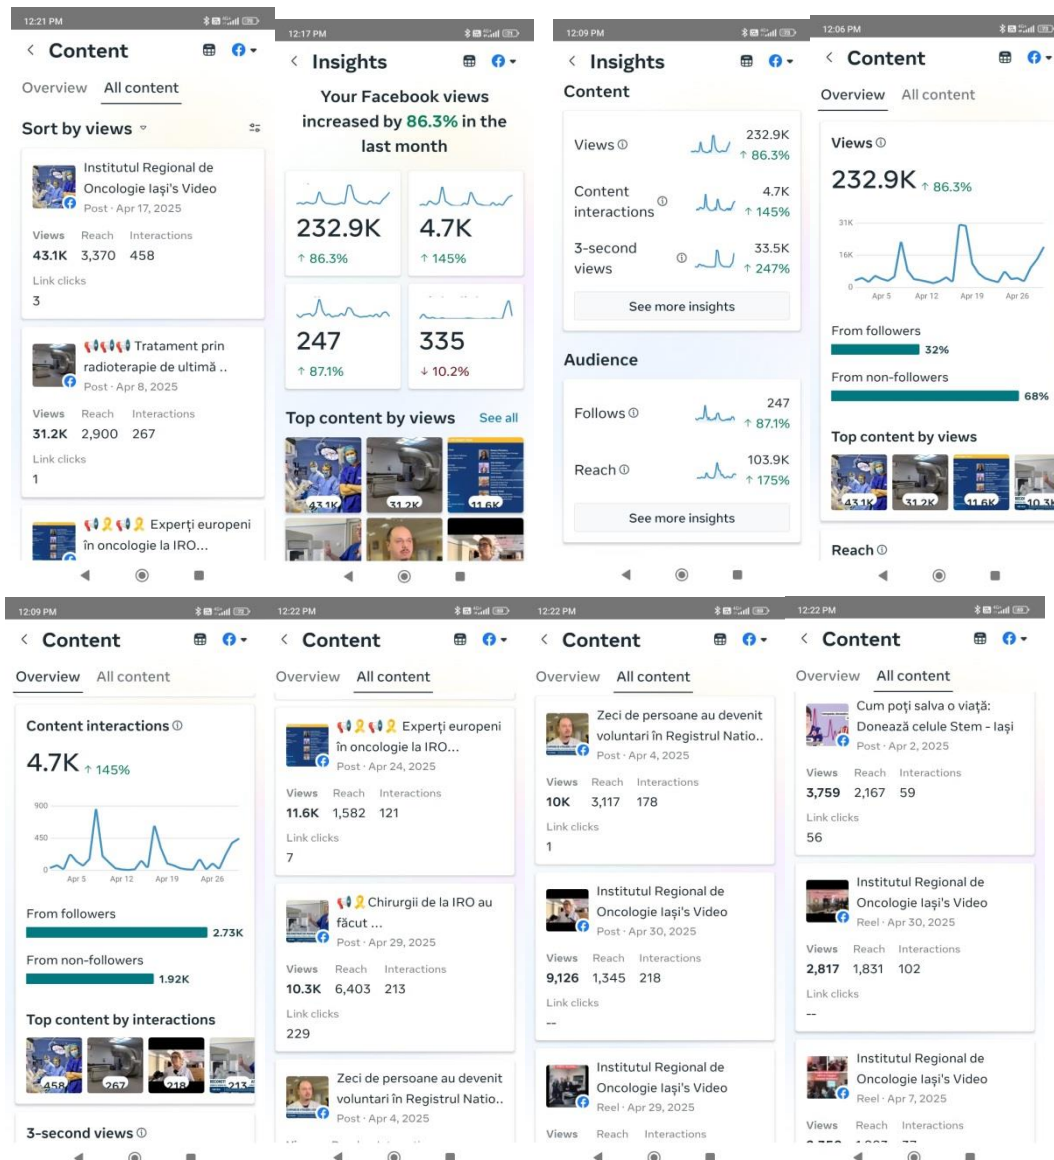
12:21 PM

< Content

Overview All content

Sort by views

Institutul Regional de Oncologie Iași's Video
Post · Apr 17, 2025

Views Reach Interactions
43.1K 3,370 458

Link clicks
3

Tratament prin radioterapie de ultimă ..
Post · Apr 8, 2025

Views Reach Interactions
31.2K 2,900 267

Link clicks
1

Experți europeni în oncologie la IRO...

12:17 PM

< Insights

Your Facebook views increased by 86.3% in the last month

232.9K
↑ 86.3%

4.7K
↑ 145%

247
↑ 87.1%

335
↓ 10.2%

Top content by views See all

43.1K 31.2K 11.6K

12:09 PM

< Insights

Content

Views 232.9K ↑ 86.3%

Content interactions 4.7K ↑ 145%

3-second views 33.5K ↑ 247%

See more insights

Audience

Follows 247 ↑ 87.1%

Reach 103.9K ↑ 175%

See more insights

12:06 PM

< Content

Overview All content

Views

232.9K ↑ 86.3%

31K
16K
0
Apr 5 Apr 12 Apr 19 Apr 26

From followers
32%

From non-followers
68%

Top content by views

43.1K 31.2K 11.6K 10.3K

Reach

12:09 PM

< Content

Overview All content

Content interactions

4.7K ↑ 145%

900
450
0
Apr 5 Apr 12 Apr 19 Apr 26

From followers
2.73K

From non-followers
1.92K

Top content by interactions

458 267 218 213

3-second views

12:22 PM

< Content

Overview All content

Experți europeni în oncologie la IRO...
Post · Apr 24, 2025

Views Reach Interactions
11.6K 1,582 121

Link clicks
7

Chirurgii de la IRO au făcut ...
Post · Apr 29, 2025

Views Reach Interactions
10.3K 6,403 213

Link clicks
229

Zeci de persoane au devenit voluntari în Registrul Natio..
Post · Apr 4, 2025

12:22 PM

< Content

Overview All content

Zeci de persoane au devenit voluntari în Registrul Natio..
Post · Apr 4, 2025

Views Reach Interactions
10K 3,117 178

Link clicks
1

Institutul Regional de Oncologie Iași's Video
Post · Apr 30, 2025

Views Reach Interactions
9,126 1,345 218

Link clicks
--

Institutul Regional de Oncologie Iași's Video
Reel · Apr 29, 2025

Views Reach Interactions

12:22 PM

< Content

Overview All content

Cum poți salva o viață: Donează celule Stem - Iași
Post · Apr 2, 2025

Views Reach Interactions
3,759 2,167 59

Link clicks
56

Institutul Regional de Oncologie Iași's Video
Reel · Apr 30, 2025

Views Reach Interactions
2,817 1,831 102

Link clicks
--

Institutul Regional de Oncologie Iași's Video
Reel · Apr 7, 2025

Views Reach Interactions